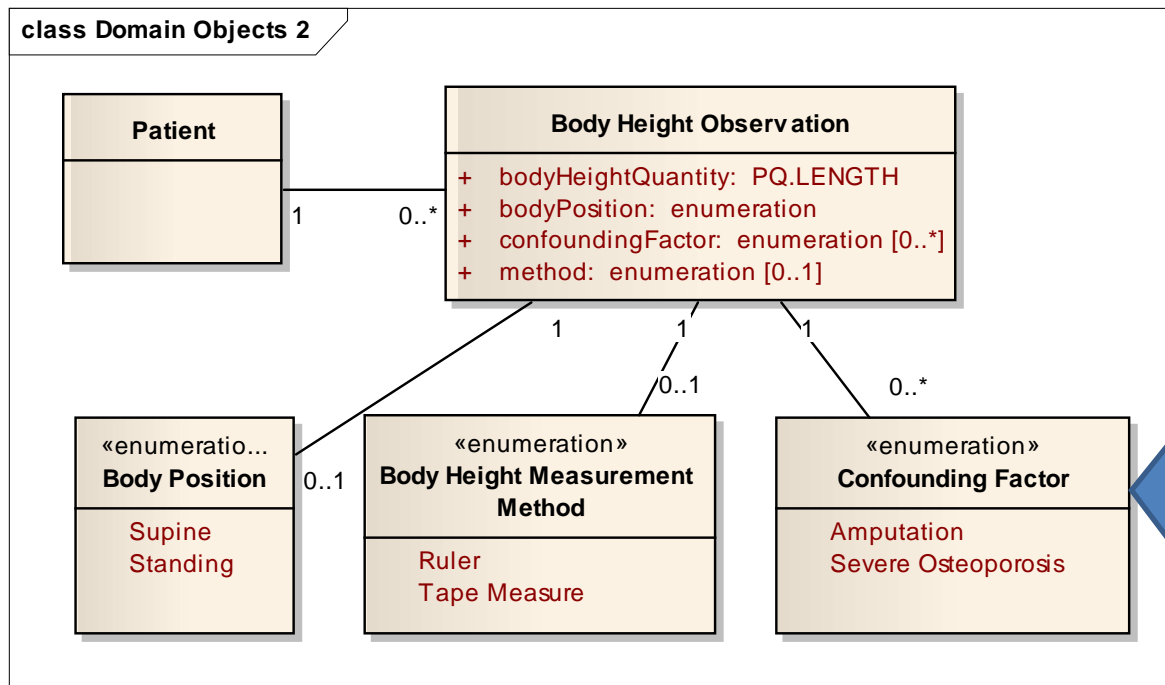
class Domain Objects 2

Patient

1

0..*

Body Height Observation

+ bodyHeightQuantity: PQ.LENGTH
+ bodyPosition: enumeration
+ confoundingFactor: enumeration [0..*]
+ method: enumeration [0..1]

1

1

1

0..1

0..*

«enumeratio...
Body Position

0..1

Supine
Standing

«enumeration»
Body Height Measurement Method

Ruler
Tape Measure

«enumeration»
Confounding Factor

Amputation
Severe Osteoporosis